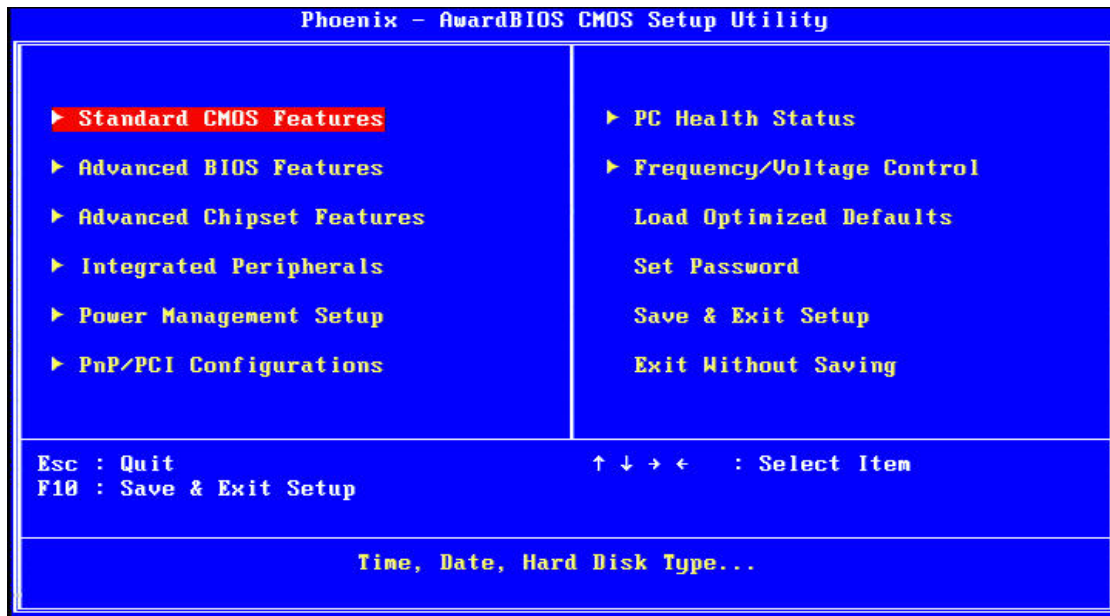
Phoenix - AwardBIOS CMOS Setup Utility

► Standard CMOS Features

► Advanced BIOS Features

► Advanced Chipset Features

► Integrated Peripherals

► Power Management Setup

► PnP/PCI Configurations

► PC Health Status

► Frequency/Voltage Control

Load Optimized Defaults

Set Password

Save & Exit Setup

Exit Without Saving

Esc : Quit
F10 : Save & Exit Setup

↑ ↓ → ← : Select Item

Time, Date, Hard Disk Type...